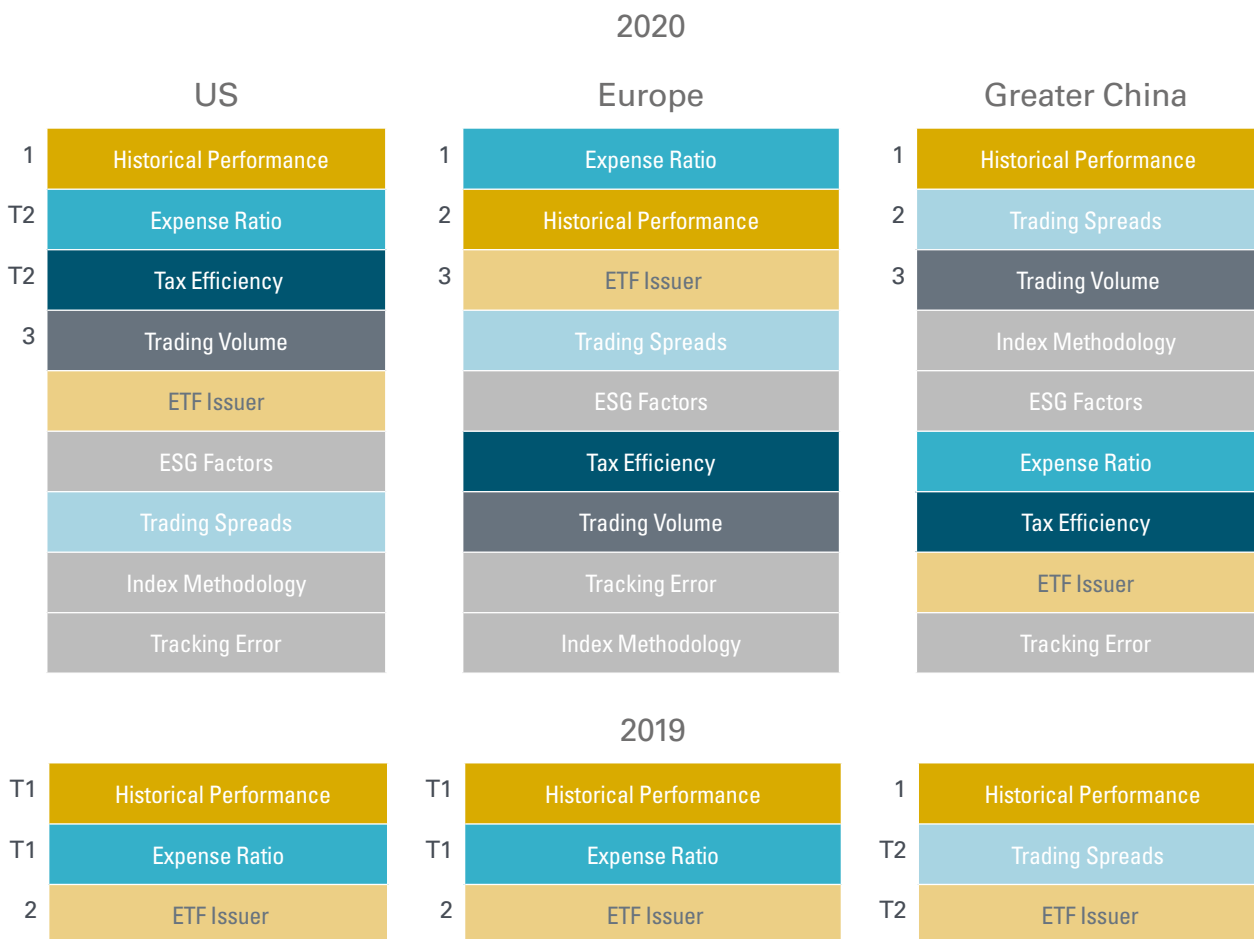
2020

US

1 Historical Performance
T2 Expense Ratio
T2 Tax Efficiency
3 Trading Volume
ETF Issuer
ESG Factors
Trading Spreads
Index Methodology
Tracking Error

Europe

1 Expense Ratio
2 Historical Performance
3 ETF Issuer
Trading Spreads
ESG Factors
Tax Efficiency
Trading Volume
Tracking Error
Index Methodology

Greater China

1 Historical Performance
2 Trading Spreads
3 Trading Volume
Index Methodology
ESG Factors
Expense Ratio
Tax Efficiency
ETF Issuer
Tracking Error

2019

T1 Historical Performance
T1 Expense Ratio
2 ETF Issuer

T1 Historical Performance
T1 Expense Ratio
2 ETF Issuer

1 Historical Performance
T2 Trading Spreads
T2 ETF Issuer